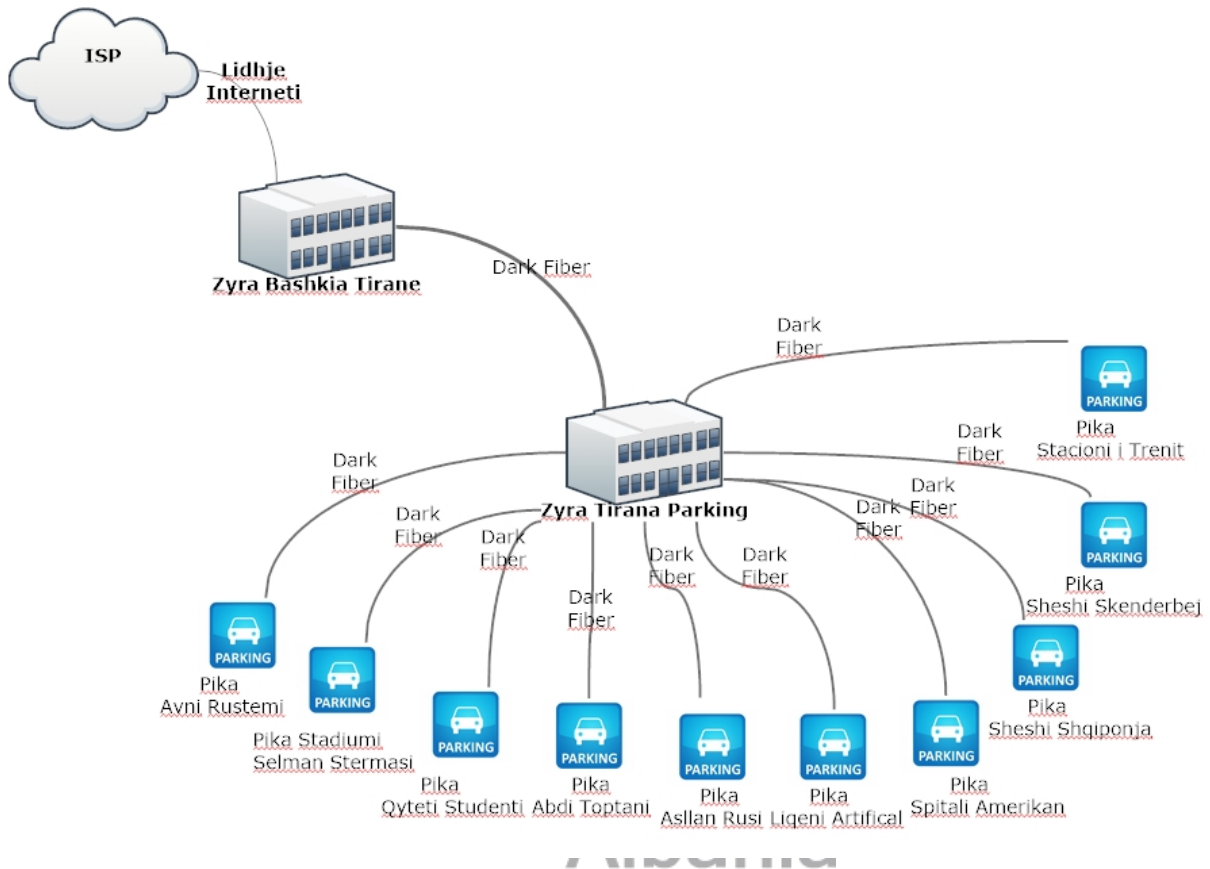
ISP

Lidhje Interneti

Zyra Bashkia Tirane

Dark Fiber

Dark Fiber

Zyra Tirana Parking

PARKING
Pika
Stacioni i Trenit

Dark Fiber

Dark Fiber

Dark Fiber

Dark Fiber

Dark Fiber

Dark Fiber

Dark Fiber

Dark Fiber

Dark Fiber

Dark Fiber

PARKING
Pika
Sheshi Skenderbej

PARKING
Pika
Sheshi Shqiponja

PARKING
Pika
Avni Rustemi

PARKING
Pika Stadiumi
Selman Stermasi

PARKING
Pika
Qyteti Studenti

PARKING
Pika
Abdi Toptani

PARKING
Pika
Asllan Rusi

PARKING
Pika
Liqeni Artifical

PARKING
Pika
Spitali Amerikan

Albania